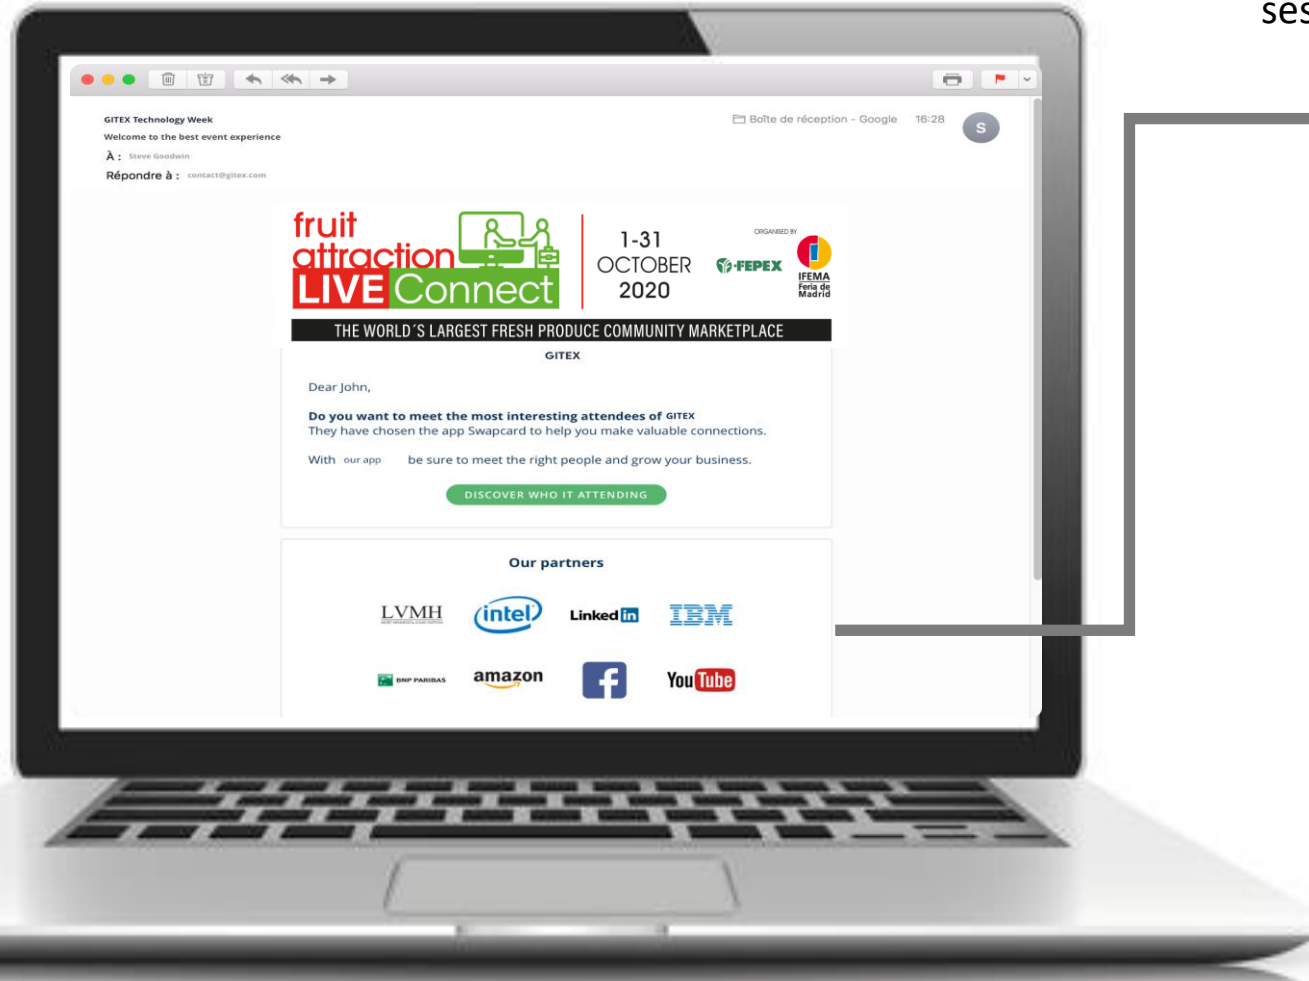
ses

GITEX Technology Week
Welcome to the best event experience
À : Steve Goodwin
Répondre à : contact@gitex.com

Boîte de réception - Google 16:28 S

fruit attraction LIVE Connect

1-31 OCTOBER 2020

ORGANISED BY
FEPEX
IFEMA Feria de Madrid

THE WORLD´S LARGEST FRESH PRODUCE COMMUNITY MARKETPLACE

GITEX

Dear John,

Do you want to meet the most interesting attendees of GITEX
They have chosen the app Swapcard to help you make valuable connections.

With our app be sure to meet the right people and grow your business.

DISCOVER WHO IT ATTENDING

Our partners

LVMH
intel
Linked in
IBM
BNP PARIBAS
amazon
f
YouTube